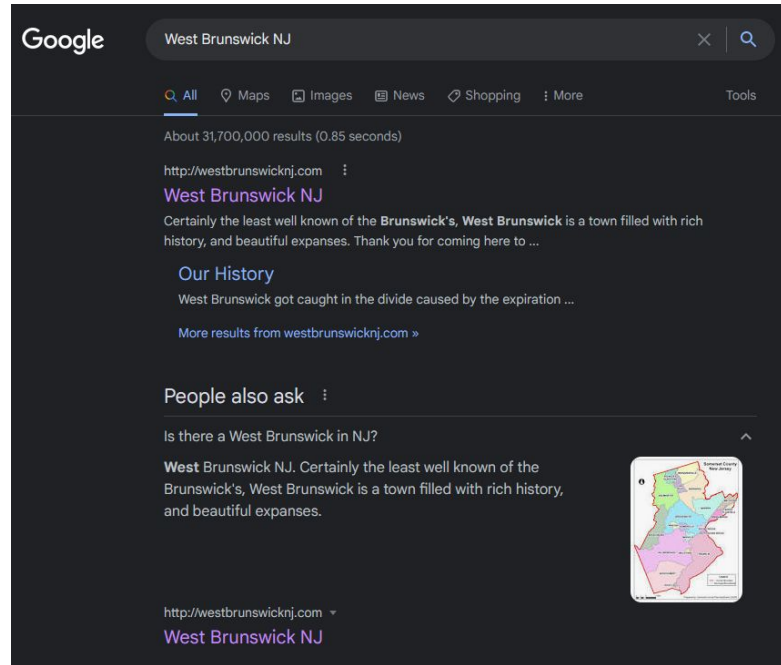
Google

West Brunswick NJ

All Maps Images News Shopping More Tools

About 31,700,000 results (0.85 seconds)

http://westbrunswicknj.com

West Brunswick NJ

Certainly the least well known of the **Brunswick's**, **West Brunswick** is a town filled with rich history, and beautiful expanses. Thank you for coming here to ...

Our History

West Brunswick got caught in the divide caused by the expiration ...

More results from westbrunswicknj.com »

People also ask

Is there a West Brunswick in NJ?

**West** Brunswick NJ. Certainly the least well known of the Brunswick's, West Brunswick is a town filled with rich history, and beautiful expanses.

Somerset County New Jersey

http://westbrunswicknj.com

West Brunswick NJ